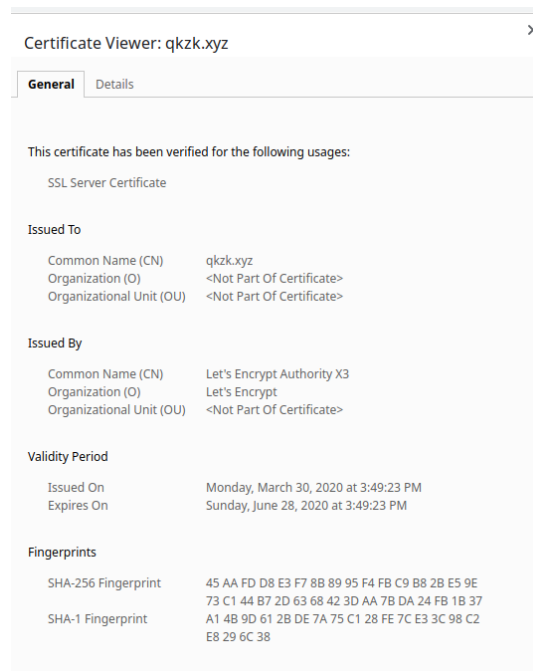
Certificate Viewer: qkzk.xyz

General | Details

This certificate has been verified for the following usages:

SSL Server Certificate

Issued To

| | |
|---|---|
| Common Name (CN) | qkzk.xyz |
| Organization (O) | <Not Part Of Certificate> |
| Organizational Unit (OU) | <Not Part Of Certificate> |

Issued By

| | |
|---|---|
| Common Name (CN) | Let's Encrypt Authority X3 |
| Organization (O) | Let's Encrypt |
| Organizational Unit (OU) | <Not Part Of Certificate> |

Validity Period

| | |
|---|---|
| Issued On | Monday, March 30, 2020 at 3:49:23 PM |
| Expires On | Sunday, June 28, 2020 at 3:49:23 PM |

Fingerprints

| | |
|---|---|
| SHA-256 Fingerprint | 45 AA FD D8 E3 F7 8B 89 95 F4 FB C9 B8 2B E5 9E 73 C1 44 B7 2D 63 68 42 3D AA 7B DA 24 FB 1B 37 |
| SHA-1 Fingerprint | A1 4B 9D 61 2B DE 7A 75 C1 28 FE 7C E3 3C 98 C2 E8 29 6C 38 |